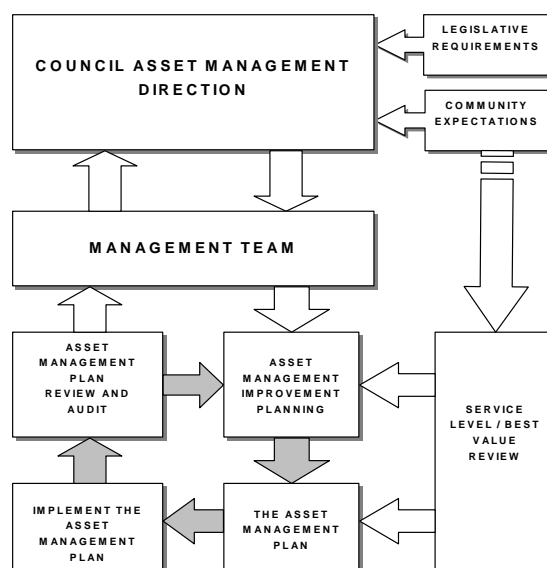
COUNCIL ASSET MANAGEMENT DIRECTION

LEGISLATIVE REQUIREMENTS

COMMUNITY EXPECTATIONS

MANAGEMENT TEAM

ASSET MANAGEMENT PLAN REVIEW AND AUDIT

ASSET MANAGEMENT IMPROVEMENT PLANNING

SERVICE LEVEL / BEST VALUE REVIEW

IMPLEMENT THE ASSET MANAGEMENT PLAN

THE ASSET MANAGEMENT PLAN